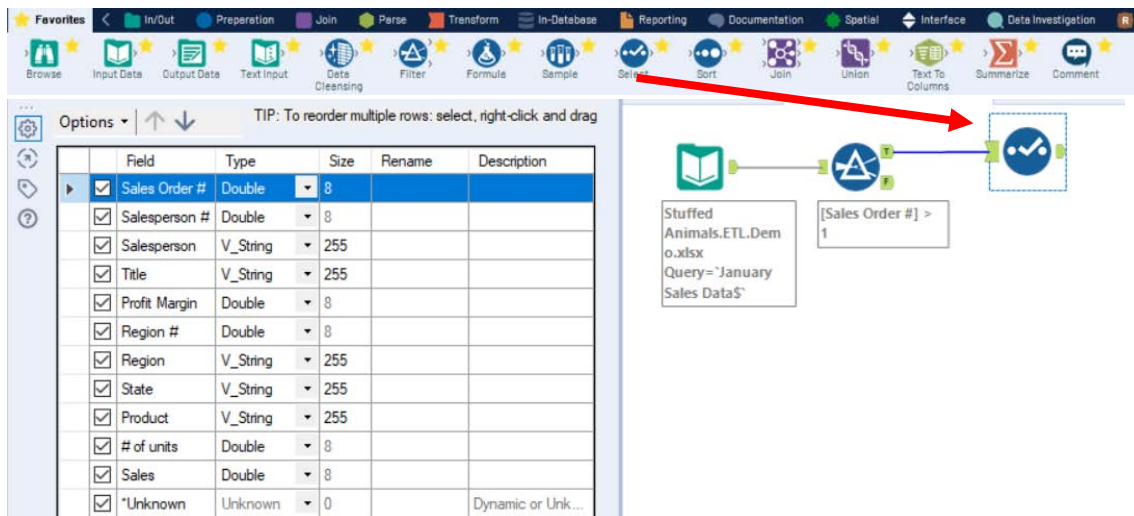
Favorites | In/Out | Preparation | Join | Parse | Transform | In-Database | Reporting | Documentation | Spatial | Interface | Data Investigation | R

Browse | Input Data | Output Data | Text Input | Data Cleansing | Filter | Formula | Sample | Select | Sort | Join | Union | Text To Columns | Summarize | Comment

Options ▾

TIP: To reorder multiple rows: select, right-click and drag

| | | Field | Type | | Size | Rename | Description |
|---|---|---|---|---|---|---|---|
| ▸ | ☑ | Sales Order # | Double | ▾ | 8 | | |
| | ☑ | Salesperson # | Double | ▾ | 8 | | |
| | ☑ | Salesperson | V_String | ▾ | 255 | | |
| | ☑ | Title | V_String | ▾ | 255 | | |
| | ☑ | Profit Margin | Double | ▾ | 8 | | |
| | ☑ | Region # | Double | ▾ | 8 | | |
| | ☑ | Region | V_String | ▾ | 255 | | |
| | ☑ | State | V_String | ▾ | 255 | | |
| | ☑ | Product | V_String | ▾ | 255 | | |
| | ☑ | # of units | Double | ▾ | 8 | | |
| | ☑ | Sales | Double | ▾ | 8 | | |
| | ☑ | *Unknown | Unknown | ▾ | 0 | | Dynamic or Unk... |

Stuffed Animals.ETL.Demo.xlsx Query=`January Sales Data$`

[Sales Order #] > 1

T
F